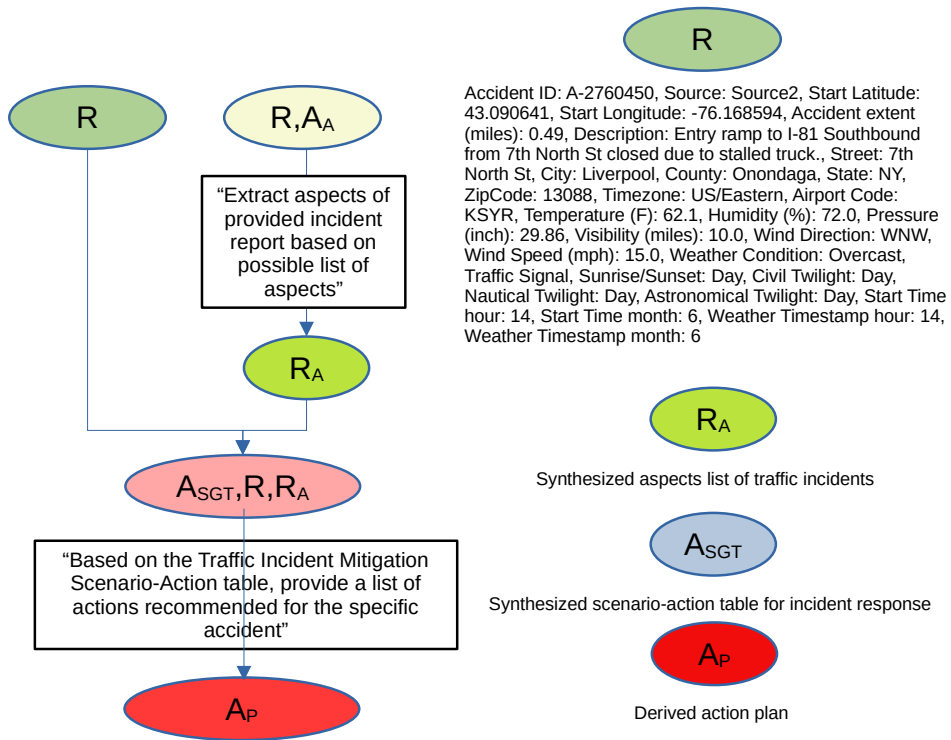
R

R

$R,A_A$

"Extract aspects of provided incident report based on possible list of aspects"

$R_A$

$A_{SGT},R,R_A$

"Based on the Traffic Incident Mitigation Scenario-Action table, provide a list of actions recommended for the specific accident"

$A_P$

Accident ID: A-2760450, Source: Source2, Start Latitude: 43.090641, Start Longitude: -76.168594, Accident extent (miles): 0.49, Description: Entry ramp to I-81 Southbound from 7th North St closed due to stalled truck., Street: 7th North St, City: Liverpool, County: Onondaga, State: NY, ZipCode: 13088, Timezone: US/Eastern, Airport Code: KSYR, Temperature (F): 62.1, Humidity (%): 72.0, Pressure (inch): 29.86, Visibility (miles): 10.0, Wind Direction: WNW, Wind Speed (mph): 15.0, Weather Condition: Overcast, Traffic Signal, Sunrise/Sunset: Day, Civil Twilight: Day, Nautical Twilight: Day, Astronomical Twilight: Day, Start Time hour: 14, Start Time month: 6, Weather Timestamp hour: 14, Weather Timestamp month: 6

$R_A$

Synthesized aspects list of traffic incidents

$A_{SGT}$

Synthesized scenario-action table for incident response

$A_P$

Derived action plan